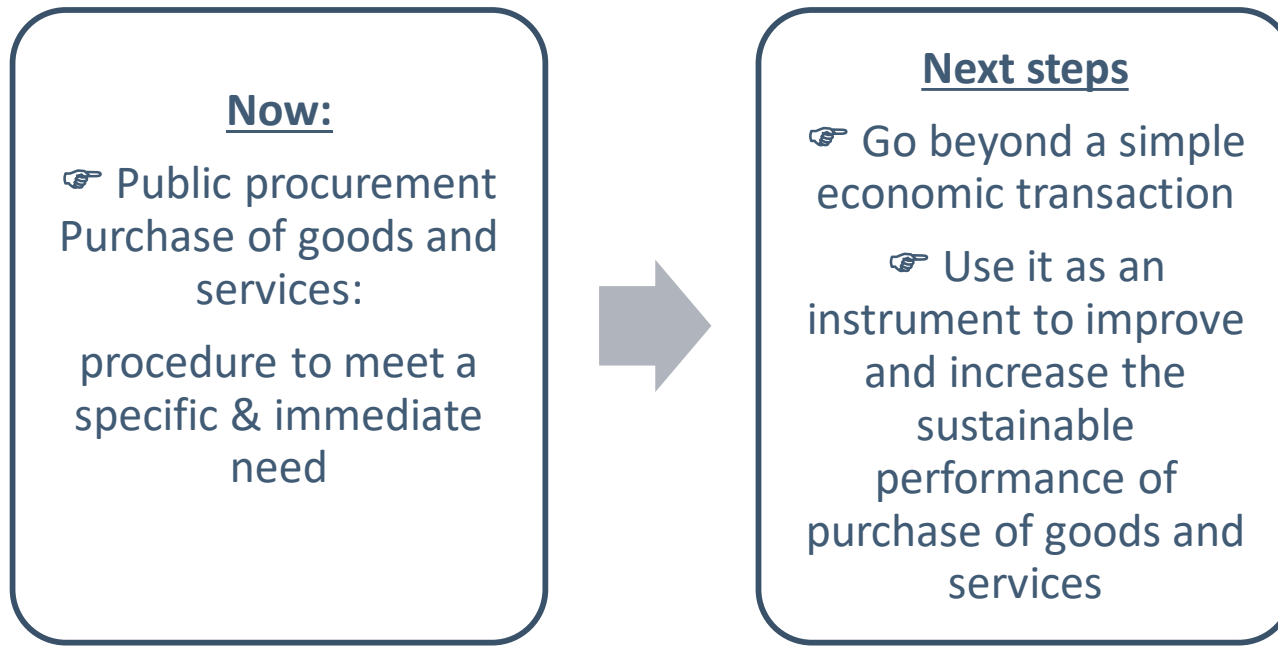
Now:

☞ Public procurement Purchase of goods and services:

procedure to meet a specific & immediate need

Next steps

☞ Go beyond a simple economic transaction

☞ Use it as an instrument to improve and increase the sustainable performance of purchase of goods and services